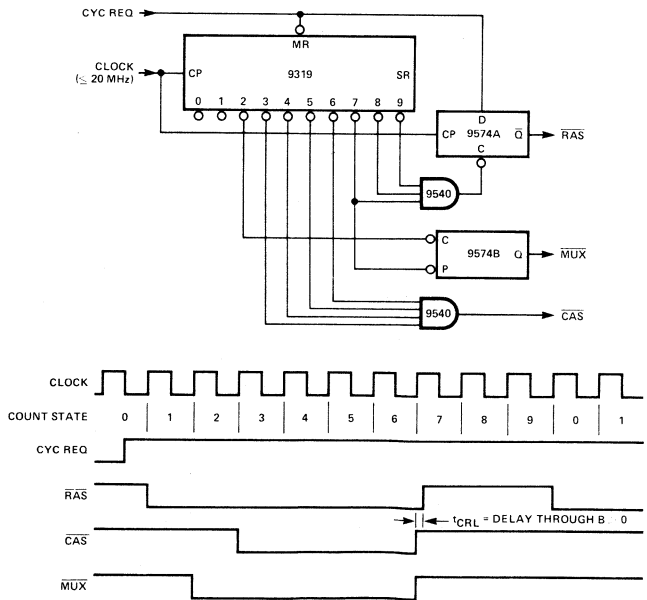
CYC REQ

MR

CLOCK
($\leq$ 20 MHz)

CP

9319

SR

0 1 2 3 4 5 6 7 8 9

D
CP 9574A $\overline{Q}$
C

$\overline{RAS}$

9540

C
9574B Q
P

$\overline{MUX}$

9540

$\overline{CAS}$

CLOCK

COUNT STATE 0 1 2 3 4 5 6 7 8 9 0 1

CYC REQ

$\overline{RAS}$

$t_{CRL}$ = DELAY THROUGH B 0

$\overline{CAS}$

$\overline{MUX}$